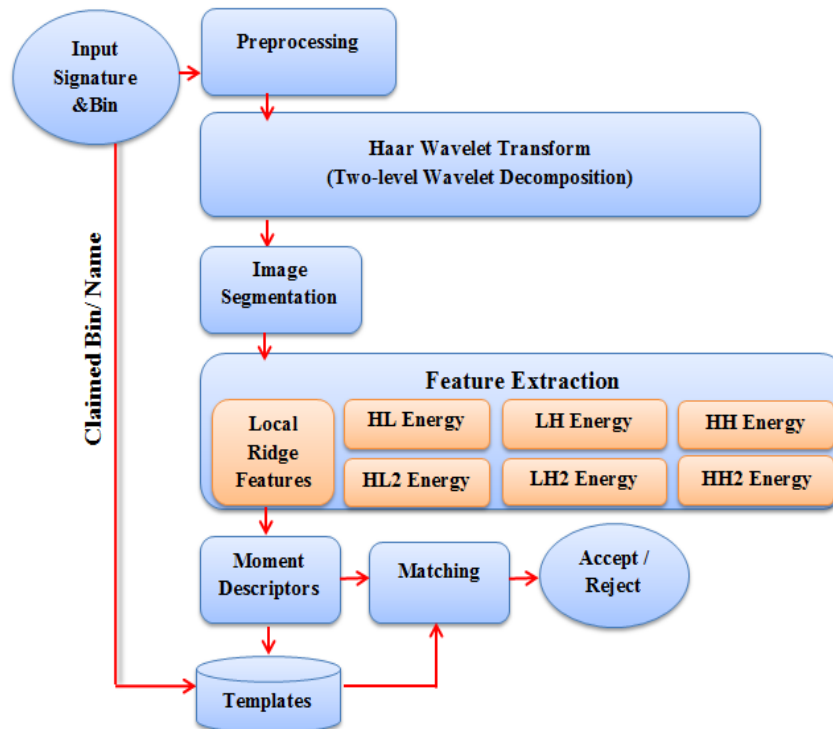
Input Signature &Bin

Preprocessing

Haar Wavelet Transform
(Two-level Wavelet Decomposition)

Claimed Bin/ Name

Image Segmentation

Feature Extraction

Local Ridge Features

HL Energy

LH Energy

HH Energy

HL2 Energy

LH2 Energy

HH2 Energy

Moment Descriptors

Matching

Accept / Reject

Templates